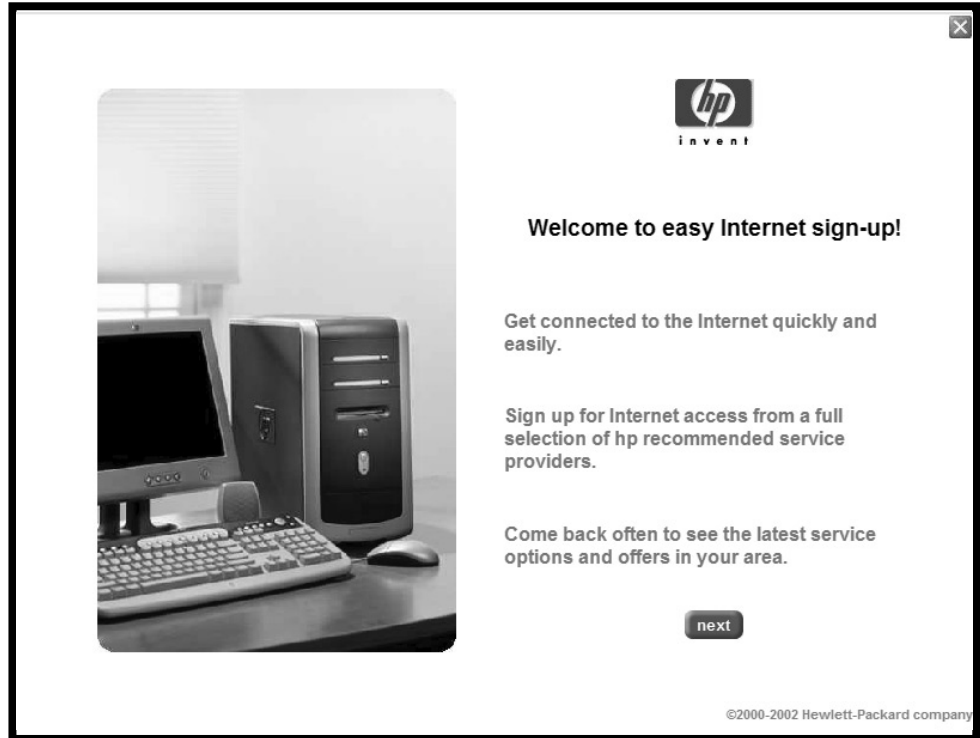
hp
invent

Welcome to easy Internet sign-up!

Get connected to the Internet quickly and easily.

Sign up for Internet access from a full selection of hp recommended service providers.

Come back often to see the latest service options and offers in your area.

next

©2000-2002 Hewlett-Packard company